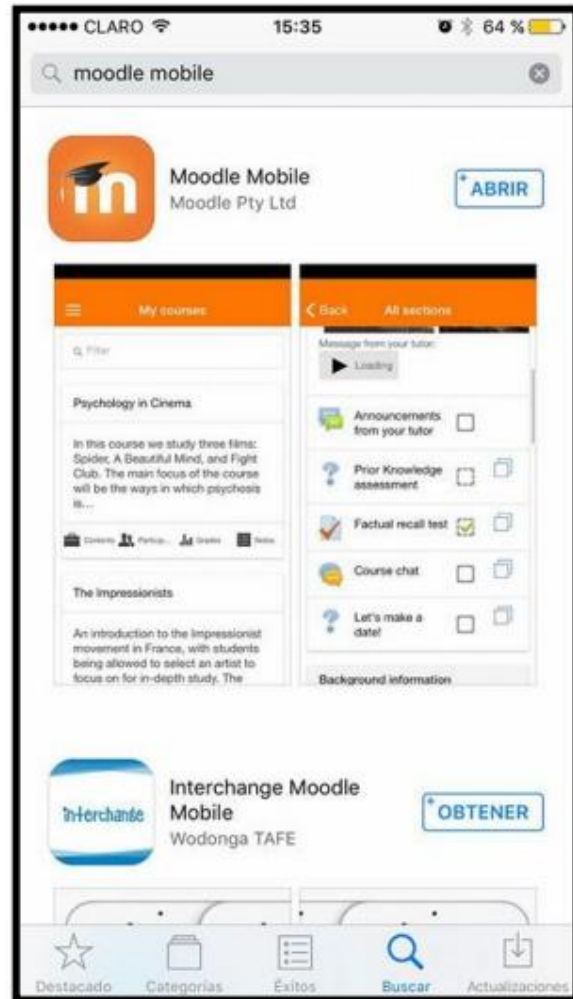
●●●●● CLARO 15:35 64 %

moodle mobile

Moodle Mobile
Moodle Pty Ltd

ABRIR

My courses

Filter

Psychology in Cinema

In this course we study three films: Spider, A Beautiful Mind, and Fight Club. The main focus of the course will be the ways in which psychosis is...

Contents Particip... Grades Notes

The Impressionists

An introduction to the Impressionist movement in France, with students being allowed to select an artist to focus on for in-depth study. The

Back All sections

Message from your tutor

Loading

Announcements from your tutor

Prior Knowledge assessment

Factual recall test

Course chat

Let's make a date!

Background information

Interchange Moodle Mobile
Wodonga TAFE

interchange

OBTENER

Destacado Categorías Éxitos Buscar Actualizaciones